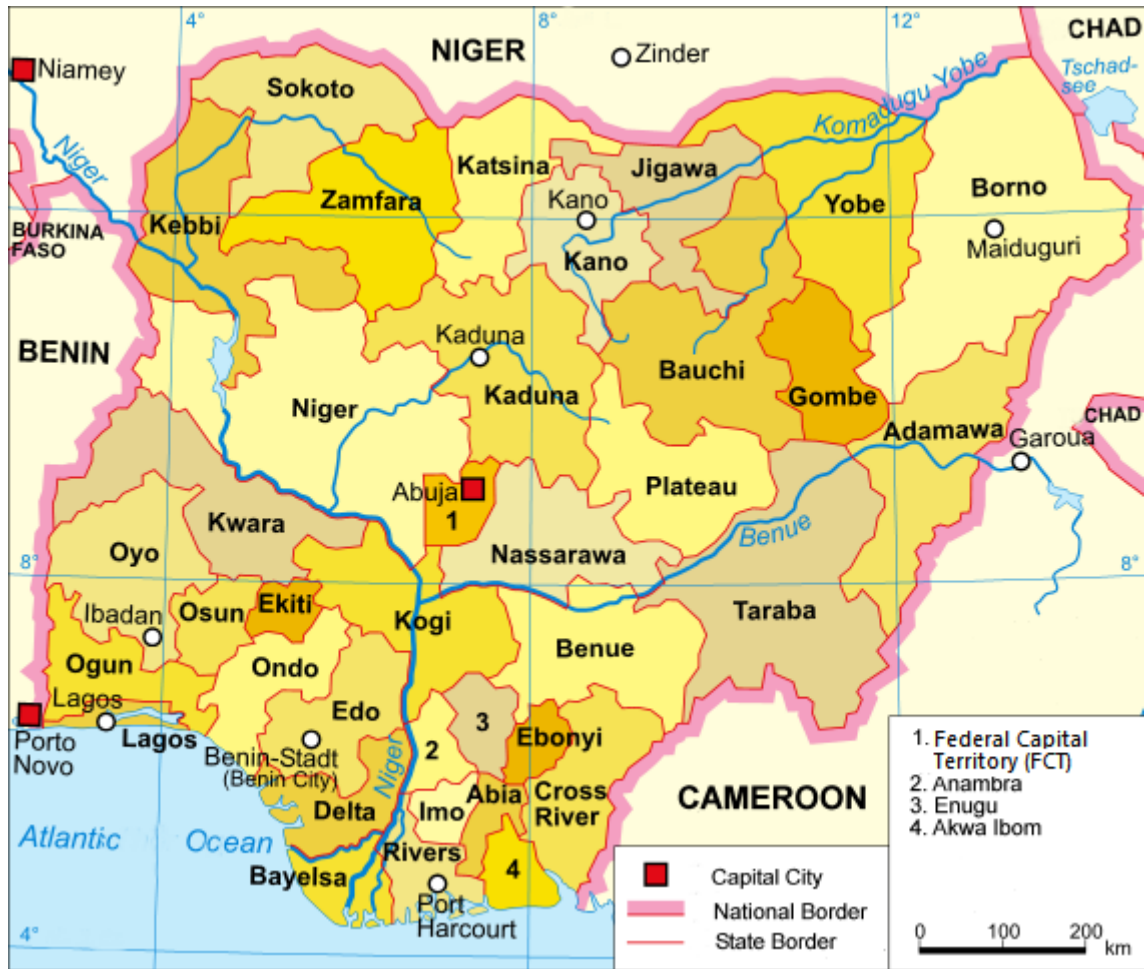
4°
8°
12°
NIGER
Zinder
CHAD
Niamey
Tschad-see
Niger
Komadugu Yobe
Sokoto
Katsina
Jigawa
Zamfara
Borno
BURKINA FASO
Kebbi
Kano
Yobe
Maiduguri
Kano
BENIN
Kaduna
Bauchi
Niger
Kaduna
Gombe
CHAD
Adamawa
Garoua
Abuja
1
Plateau
Kwara
Benue
8°
Oyo
Nassarawa
8°
Ibadan
Osun
Ekiti
Kogi
Taraba
Ogun
Benue
Ondo
Lagos
Edo
3
Ebonyi
Porto Novo
Lagos
Benin-Stadt (Benin City)
2
Niger
Imo
Abia
Cross River
CAMEROON
Delta
Atlantic
Ocean
Rivers
4
Bayelsa
Port Harcourt
4°
1. Federal Capital Territory (FCT)
2. Anambra
3. Enugu
4. Akwa Ibom
Capital City
National Border
State Border
0
100
200
km